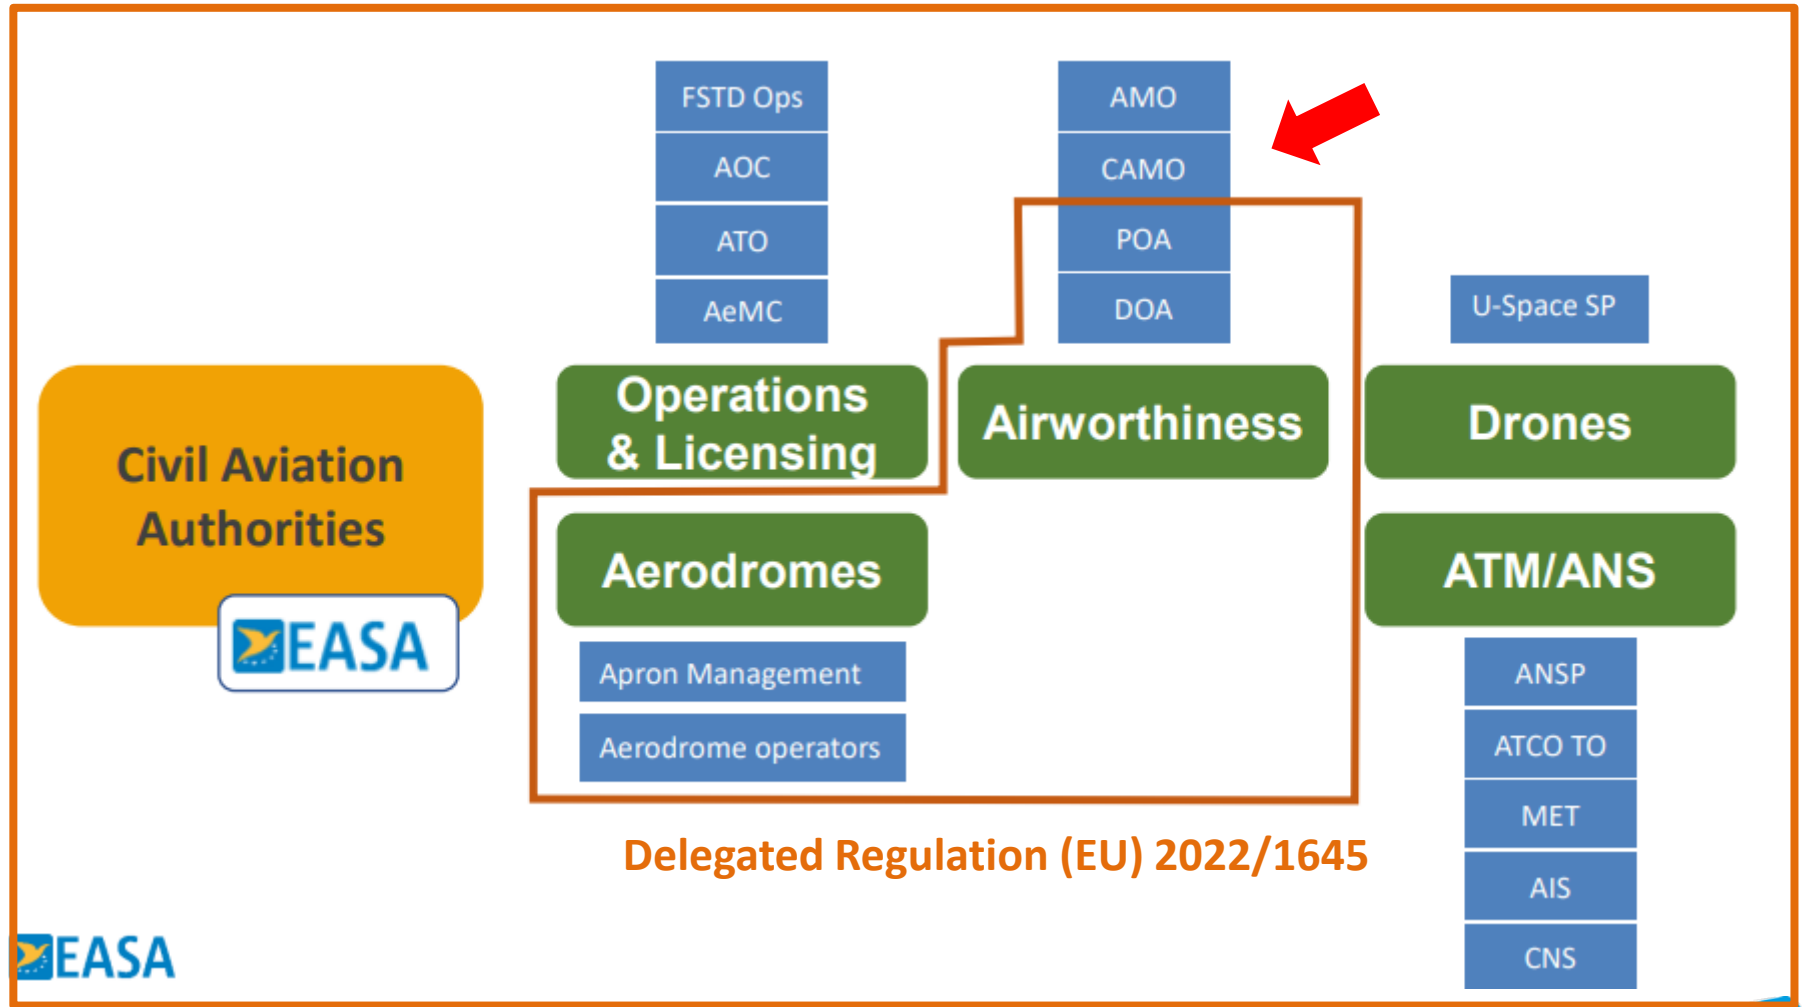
FSTD Ops
AOC
ATO
AeMC

AMO
CAMO
POA
DOA

U-Space SP

Civil Aviation Authorities

EASA

Operations & Licensing

Airworthiness

Drones

Aerodromes

ATM/ANS

Apron Management
Aerodrome operators

ANSP
ATCO TO
MET
AIS
CNS

Delegated Regulation (EU) 2022/1645

EASA